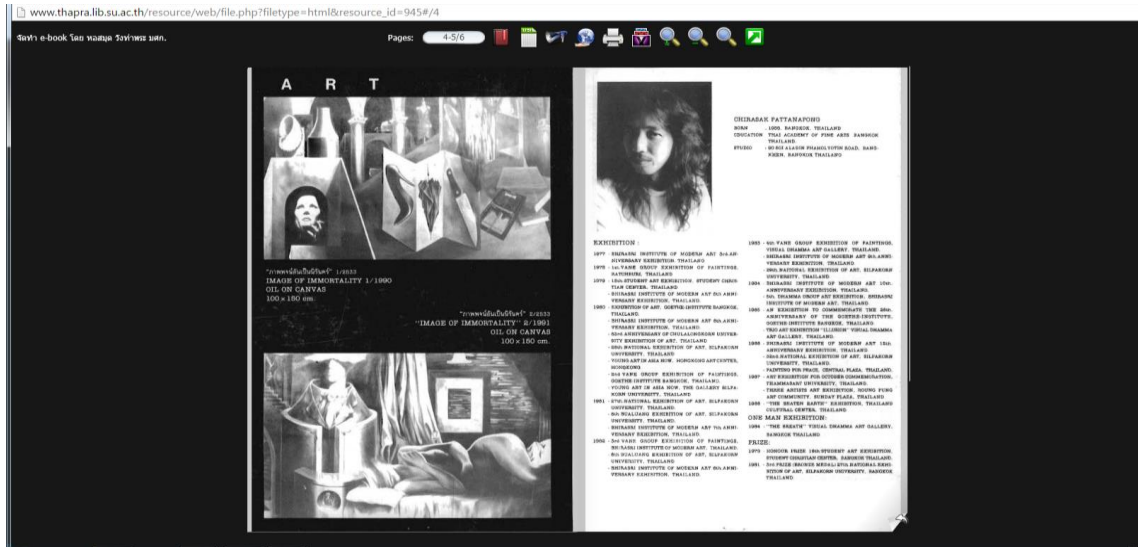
www.thapra.lib.su.ac.th/resource/web/file.php?filetype=html&resource_id=945#/4

จัดทำ e-book โดย หอสมุด วังท่าพระ มศก.

Pages: 4-5/6

A R T

"ภาพหน้อันเป็นนิรันดร์" 1/2533
IMAGE OF IMMORTALITY 1/1990
OIL ON CANVAS
100 x 180 cm.

"ภาพหน้อันเป็นนิรันดร์" 2/2533
"IMAGE OF IMMORTALITY" 2/1991
OIL ON CANVAS
100 x 180 cm.

CHIRASAK PATTANAPONG
BORN : 1955, BANGKOK, THAILAND
EDUCATION : THAI ACADEMY OF FINE ARTS, BANGKOK THAILAND.
STUDIO : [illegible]

EXHIBITION :
1977 - SHIRASRI INSTITUTE OF MODERN ART 5th ANNIVERSARY EXHIBITION, THAILAND
1978 - 1st VANE GROUP EXHIBITION OF PAINTINGS, RATCHBURI, THAILAND
1979 - 15th STUDENT ART EXHIBITION, STUDENT CHRISTIAN CENTER, THAILAND
- SHIRASRI INSTITUTE OF MODERN ART 7th ANNIVERSARY EXHIBITION, THAILAND
1980 - EXHIBITION OF ART, GOETHE-INSTITUTE BANGKOK, THAILAND
- SHIRASRI INSTITUTE OF MODERN ART 8th ANNIVERSARY EXHIBITION, THAILAND
- 52nd ANNIVERSARY OF CHULALONGKORN UNIVERSITY EXHIBITION OF ART, THAILAND
- 26th NATIONAL EXHIBITION OF ART, SILPAKORN UNIVERSITY, THAILAND
- YOUNG ART IN ASIA NOW, HONGKONG ART CENTER, HONGKONG
- 2nd VANE GROUP EXHIBITION OF PAINTINGS, GOETHE INSTITUTE BANGKOK, THAILAND
- YOUNG ART IN ASIA NOW, THE GALLERY SILPAKORN UNIVERSITY, THAILAND
1981 - 27th NATIONAL EXHIBITION OF ART, SILPAKORN UNIVERSITY, THAILAND
- 8th BUALUANG EXHIBITION OF ART, SILPAKORN UNIVERSITY, THAILAND
- SHIRASRI INSTITUTE OF MODERN ART 9th ANNIVERSARY EXHIBITION, THAILAND
1982 - 3rd VANE GROUP EXHIBITION OF PAINTINGS, SHIRASRI INSTITUTE OF MODERN ART, THAILAND
- 9th BUALUANG EXHIBITION OF ART, SILPAKORN UNIVERSITY, THAILAND
- SHIRASRI INSTITUTE OF MODERN ART 10th ANNIVERSARY EXHIBITION, THAILAND
1983 - 4th VANE GROUP EXHIBITION OF PAINTINGS, VISUAL DHAMMA ART GALLERY, THAILAND
- SHIRASRI INSTITUTE OF MODERN ART 11th ANNIVERSARY EXHIBITION, THAILAND
- 29th NATIONAL EXHIBITION OF ART, SILPAKORN UNIVERSITY, THAILAND
1984 - SHIRASRI INSTITUTE OF MODERN ART 12th ANNIVERSARY EXHIBITION, THAILAND
- 5th DHAMMA GROUP ART EXHIBITION, SHIRASRI INSTITUTE OF MODERN ART, THAILAND
1985 - AN EXHIBITION TO COMMEMORATE THE 25th ANNIVERSARY OF THE GOETHE-INSTITUTE, GOETHE INSTITUTE BANGKOK, THAILAND
- TRIO ART EXHIBITION "ILLUSION" VISUAL DHAMMA ART GALLERY, THAILAND
1986 - SHIRASRI INSTITUTE OF MODERN ART 13th ANNIVERSARY EXHIBITION, THAILAND
- 32nd NATIONAL EXHIBITION OF ART, SILPAKORN UNIVERSITY, THAILAND
- PAINTING FOR PEACE, CENTRAL PLAZA, THAILAND
1987 - ART EXHIBITION FOR OUTDOOR COMMEMORATION, THAMMASART UNIVERSITY, THAILAND
- THREE ARTISTS ART EXHIBITION, YOUNG PUNG ART COMMUNITY, SUNDAY PLAZA, THAILAND
1989 - "THE BEATEN EARTH" EXHIBITION, THAILAND CULTURAL CENTER, THAILAND

ONE MAN EXHIBITION :
1984 - "THE BREATH" VISUAL DHAMMA ART GALLERY, BANGKOK THAILAND

PRIZE :
1979 - HONOUR PRIZE 15th STUDENT ART EXHIBITION, STUDENT CHRISTIAN CENTER, BANGKOK THAILAND
1981 - 3rd PRIZE (BRONZE MEDAL) 27th NATIONAL EXHIBITION OF ART, SILPAKORN UNIVERSITY, BANGKOK THAILAND